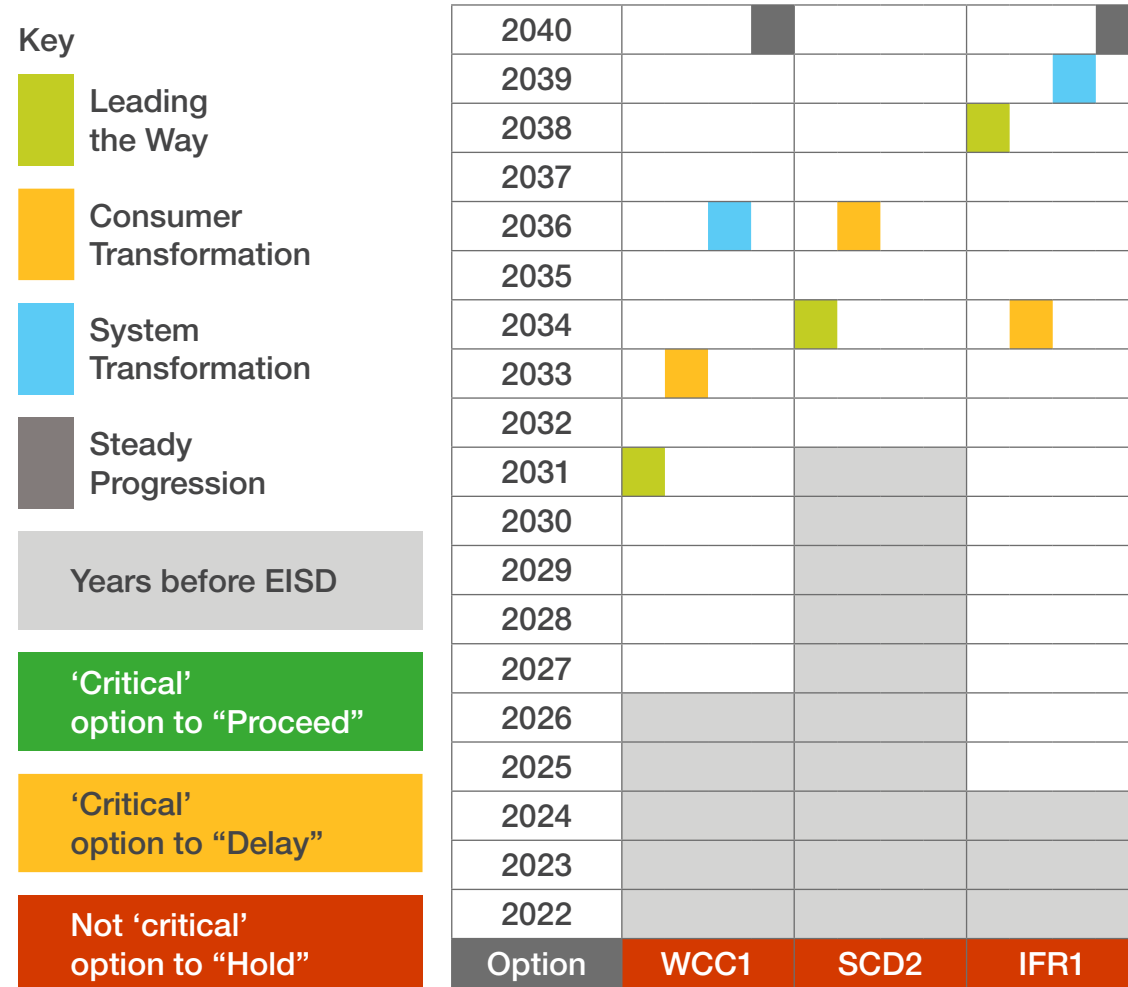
Key

Leading the Way

Consumer Transformation

System Transformation

Steady Progression

Years before EISD

‘Critical’ option to “Proceed”

‘Critical’ option to “Delay”

Not ‘critical’ option to “Hold”

| 2040 | | | |
|---|---|---|---|
| 2039 | | | |
| 2038 | | | |
| 2037 | | | |
| 2036 | | | |
| 2035 | | | |
| 2034 | | | |
| 2033 | | | |
| 2032 | | | |
| 2031 | | | |
| 2030 | | | |
| 2029 | | | |
| 2028 | | | |
| 2027 | | | |
| 2026 | | | |
| 2025 | | | |
| 2024 | | | |
| 2023 | | | |
| 2022 | | | |
| Option | WCC1 | SCD2 | IFR1 |